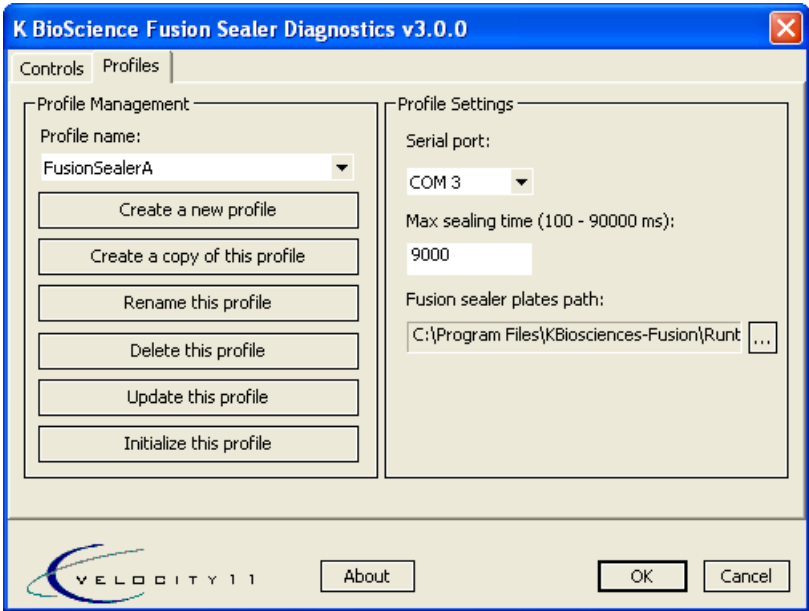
K BioScience Fusion Sealer Diagnostics v3.0.0

Controls Profiles

Profile Management

Profile name:

FusionSealerA

Create a new profile

Create a copy of this profile

Rename this profile

Delete this profile

Update this profile

Initialize this profile

Profile Settings

Serial port:

COM 3

Max sealing time (100 - 90000 ms):

9000

Fusion sealer plates path:

C:\Program Files\KBiosciences-Fusion\Runt

...

VELOCITY11

About

OK

Cancel